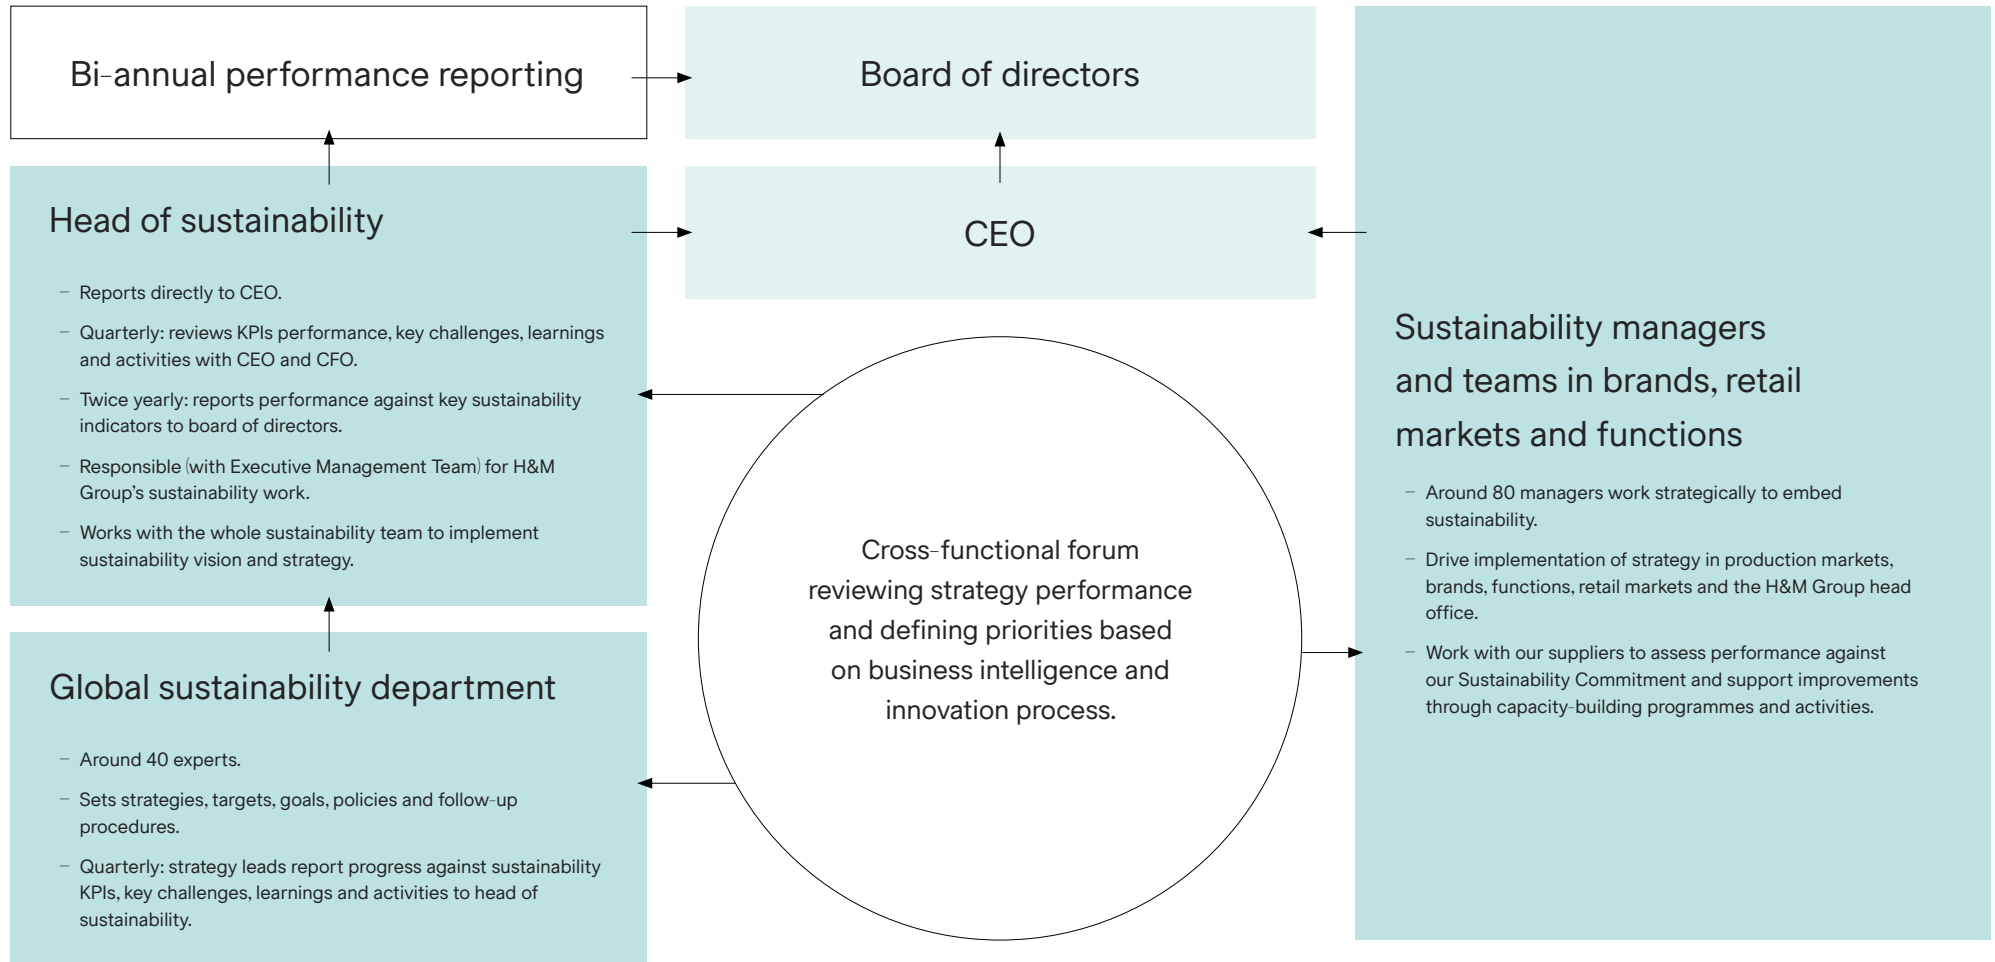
Bi-annual performance reporting

Board of directors

Head of sustainability

– Reports directly to CEO.

– Quarterly: reviews KPIs performance, key challenges, learnings and activities with CEO and CFO.

– Twice yearly: reports performance against key sustainability indicators to board of directors.

– Responsible (with Executive Management Team) for H&M Group's sustainability work.

– Works with the whole sustainability team to implement sustainability vision and strategy.

CEO

Sustainability managers and teams in brands, retail markets and functions

– Around 80 managers work strategically to embed sustainability.

– Drive implementation of strategy in production markets, brands, functions, retail markets and the H&M Group head office.

– Work with our suppliers to assess performance against our Sustainability Commitment and support improvements through capacity-building programmes and activities.

Cross-functional forum reviewing strategy performance and defining priorities based on business intelligence and innovation process.

Global sustainability department

– Around 40 experts.

– Sets strategies, targets, goals, policies and follow-up procedures.

– Quarterly: strategy leads report progress against sustainability KPIs, key challenges, learnings and activities to head of sustainability.